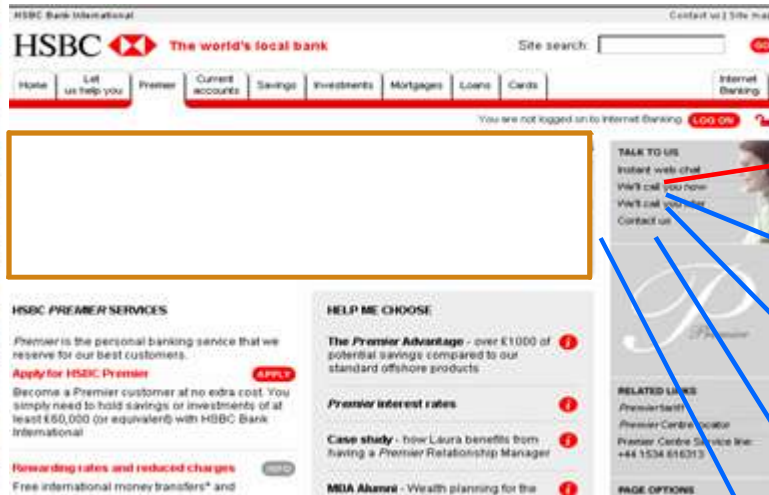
HSBC Bank International

Contact us | Site ma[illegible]

HSBC The world's local bank

Site search: GO

Home | Let us help you | Premier | Current accounts | Savings | Investments | Mortgages | Loans | Cards | Internet Banking

You are not logged on to Internet Banking LOG ON

TALK TO US
Instant web chat
We'll call you now
We'll call you later
Contact us

Premier

RELATED LINKS
Premier tariff
Premier Centre locator
Premier Centre Service line: +44 1534 616313

PAGE OPTIONS

HSBC PREMIER SERVICES

Premier is the personal banking service that we reserve for our best customers.

Apply for HSBC Premier APPLY

Become a Premier customer at no extra cost. You simply need to hold savings or investments of at least £60,000 (or equivalent) with HSBC Bank International

Rewarding rates and reduced charges INFO

Free international money transfers* and

HELP ME CHOOSE

The Premier Advantage - over £1000 of potential savings compared to our standard offshore products

Premier interest rates

Case study - how Laura benefits from having a Premier Relationship Manager

MBA Alumni - Wealth planning for the